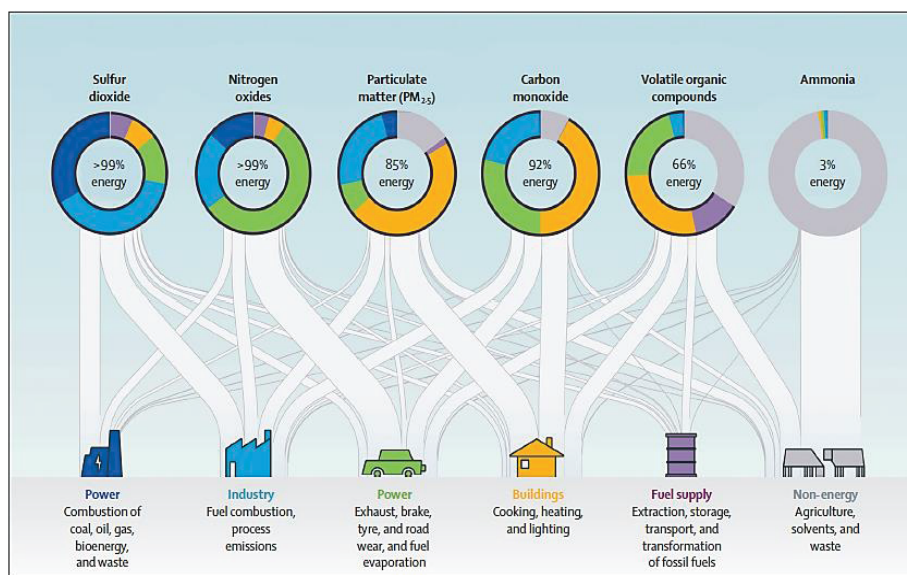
Sulfur dioxide

Nitrogen oxides

Particulate matter ($PM_{2.5}$)

Carbon monoxide

Volatile organic compounds

Ammonia

>99% energy

>99% energy

85% energy

92% energy

66% energy

3% energy

Power
Combustion of coal, oil, gas, bioenergy, and waste

Industry
Fuel combustion, process emissions

Power
Exhaust, brake, tyre, and road wear, and fuel evaporation

Buildings
Cooking, heating, and lighting

Fuel supply
Extraction, storage, transport, and transformation of fossil fuels

Non-energy
Agriculture, solvents, and waste